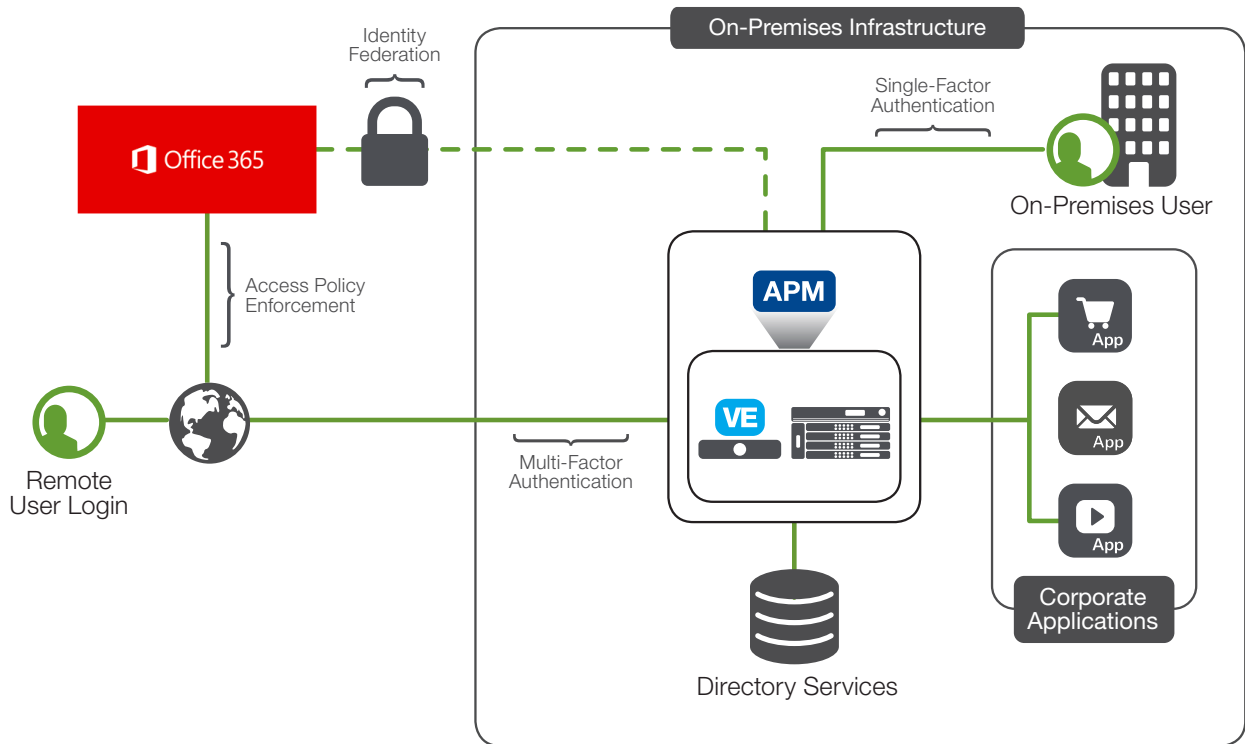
On-Premises Infrastructure

Identity Federation

Office 365

Single-Factor Authentication

On-Premises User

Access Policy Enforcement

APM

App

VE

App

App

Remote User Login

Multi-Factor Authentication

Corporate Applications

Directory Services